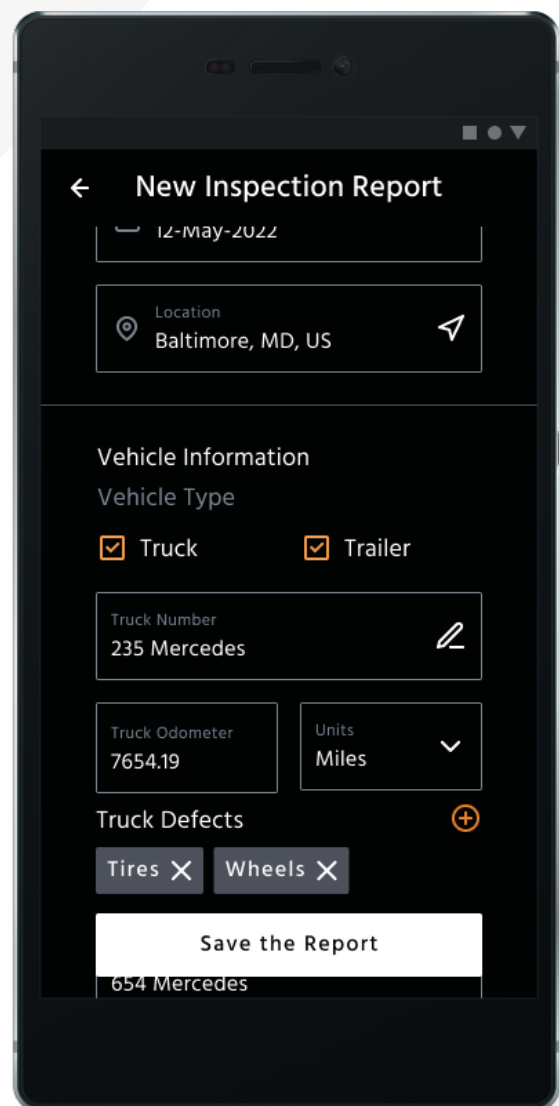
New Inspection Report

12-May-2022

Location
Baltimore, MD, US

Vehicle Information
Vehicle Type

Truck
Trailer

Truck Number
235 Mercedes

Truck Odometer
7654.19

Units
Miles

Truck Defects

Tires
Wheels

Save the Report

654 Mercedes